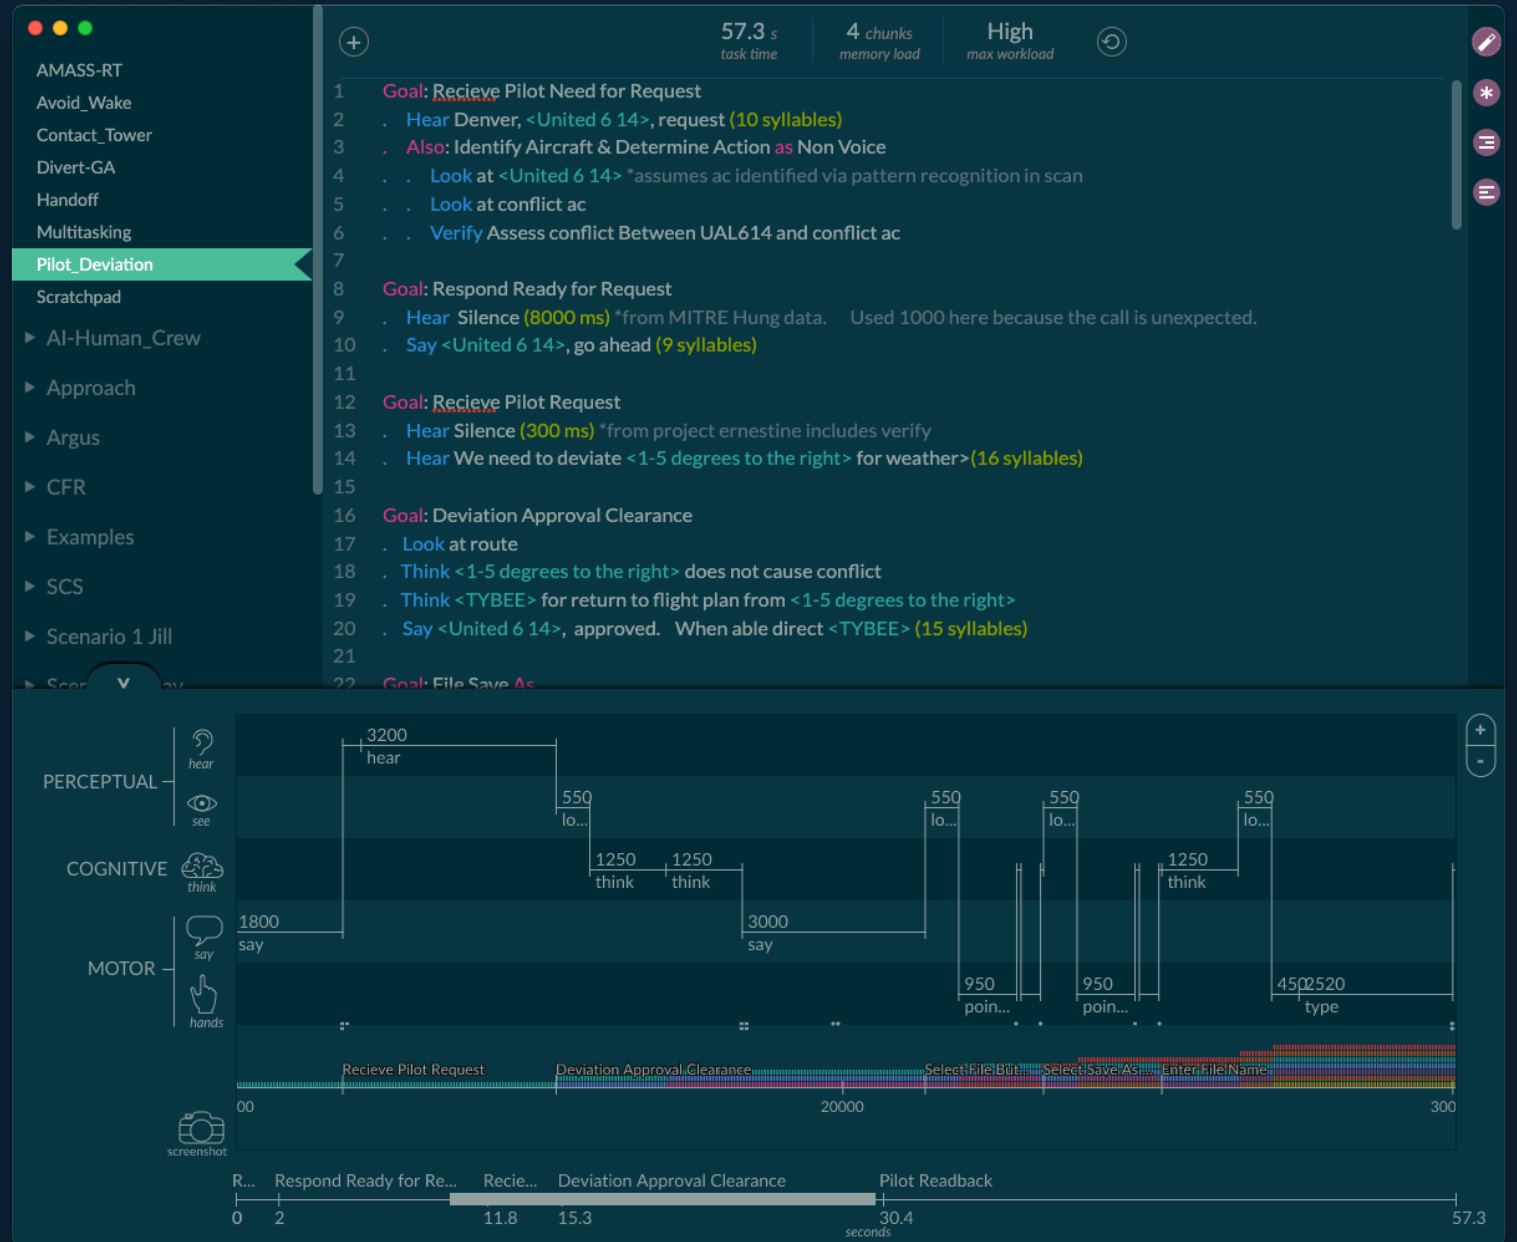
AMASS-RT
Avoid_Wake
Contact_Tower
Divert-GA
Handoff
Multitasking
Pilot_Deviation
Scratchpad
AI-Human_Crew
Approach
Argus
CFR
Examples
SCS
Scenario 1 Jill
Scen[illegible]ay

57.3 s task time
4 chunks memory load
High max workload

1 Goal: Recieve Pilot Need for Request
2 . Hear Denver, <United 6 14>, request (10 syllables)
3 . Also: Identify Aircraft & Determine Action as Non Voice
4 . . Look at <United 6 14> *assumes ac identified via pattern recognition in scan
5 . . Look at conflict ac
6 . . Verify Assess conflict Between UAL614 and conflict ac
7
8 Goal: Respond Ready for Request
9 . Hear Silence (8000 ms) *from MITRE Hung data. Used 1000 here because the call is unexpected.
10 . Say <United 6 14>, go ahead (9 syllables)
11
12 Goal: Recieve Pilot Request
13 . Hear Silence (300 ms) *from project ernestine includes verify
14 . Hear We need to deviate <1-5 degrees to the right> for weather>(16 syllables)
15
16 Goal: Deviation Approval Clearance
17 . Look at route
18 . Think <1-5 degrees to the right> does not cause conflict
19 . Think <TYBEE> for return to flight plan from <1-5 degrees to the right>
20 . Say <United 6 14>, approved. When able direct <TYBEE> (15 syllables)
21
22 Goal: File Save As

PERCEPTUAL
hear
see
COGNITIVE
think
MOTOR
say
hands
screenshot

3200 hear
550 lo...
1250 think
1250 think
1800 say
3000 say
550 lo...
550 lo...
550 lo...
1250 think
950 poin...
950 poin...
450 2520 type

Recieve Pilot Request
Deviation Approval Clearance
Select File But...
Select Save As...
Enter File Name
00
20000
300

R... Respond Ready for Re... Recie... Deviation Approval Clearance Pilot Readback
0 2 11.8 15.3 30.4 57.3
seconds